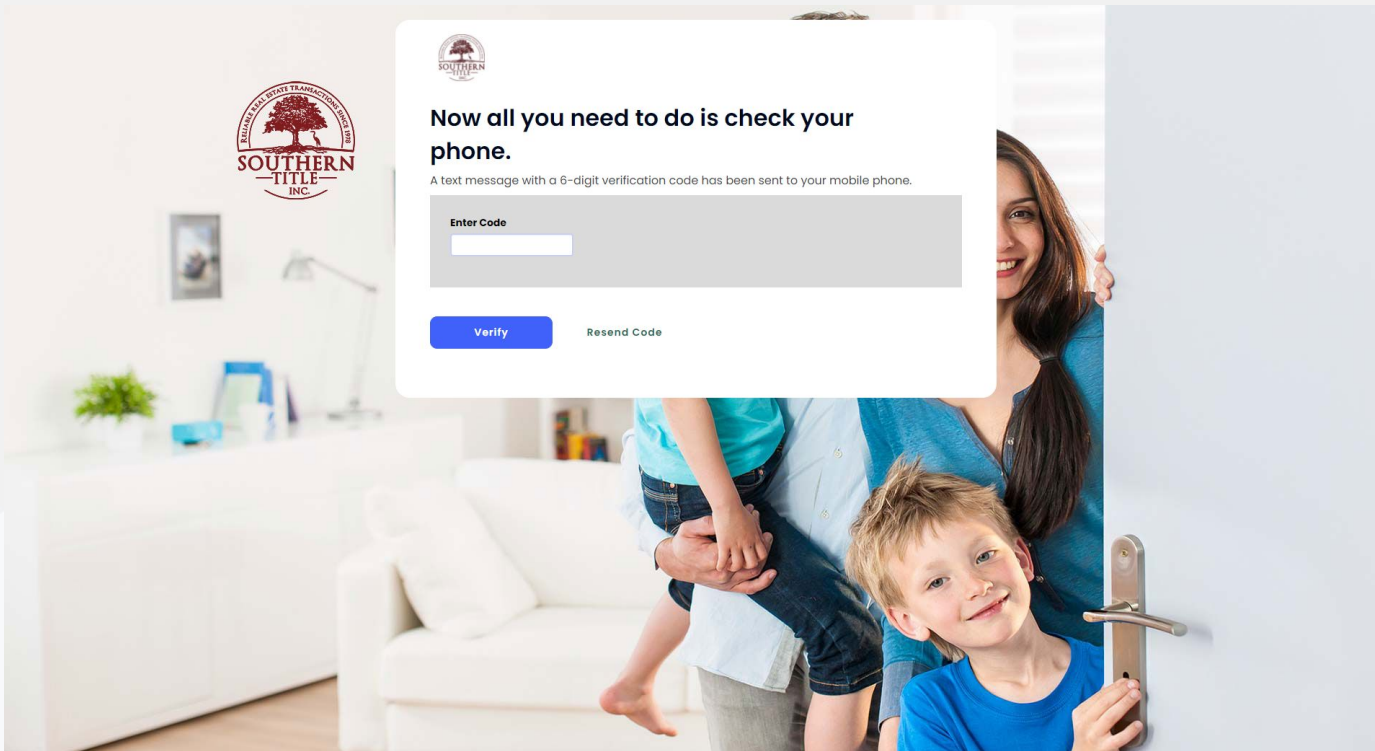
RELIABLE REAL ESTATE TRANSACTIONS SINCE 1998
SOUTHERN
TITLE
INC.

SOUTHERN TITLE

Now all you need to do is check your phone.

A text message with a 6-digit verification code has been sent to your mobile phone.

Enter Code

Verify

Resend Code